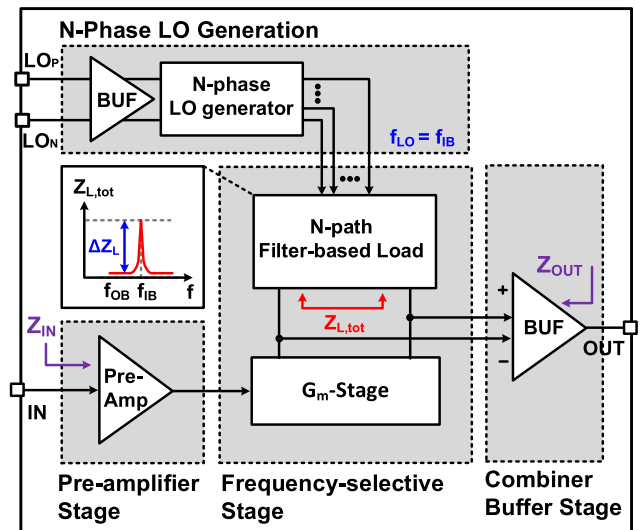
N-Phase LO Generation

$LO_P$

BUF

N-phase LO generator

$LO_N$

$f_{LO} = f_{IB}$

$Z_{L,tot}$

$\Delta Z_L$

$f_{OB}$ $f_{IB}$ f

N-path Filter-based Load

$Z_{L,tot}$

$Z_{OUT}$

+

BUF

−

OUT

$Z_{IN}$

Pre-Amp

IN

$G_m$-Stage

Pre-amplifier Stage

Frequency-selective Stage

Combiner Buffer Stage